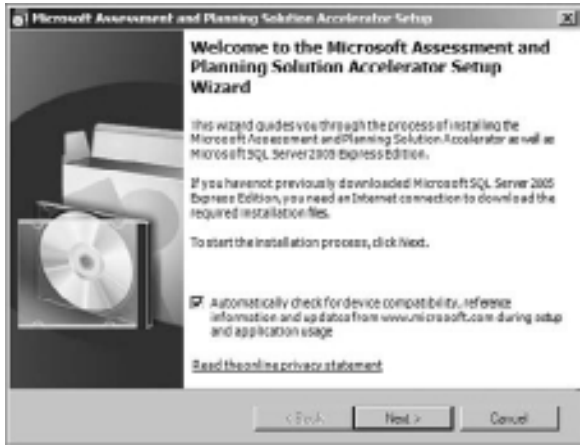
Microsoft Assessment and Planning Solution Accelerator Setup

Welcome to the Microsoft Assessment and Planning Solution Accelerator Setup Wizard

This wizard guides you through the process of installing the Microsoft Assessment and Planning Solution Accelerator as well as Microsoft SQL Server 2005 Express Edition.

If you have not previously downloaded Microsoft SQL Server 2005 Express Edition, you need an Internet connection to download the required installation files.

To start the installation process, click Next.

Automatically check for device compatibility, reference information and updates from www.microsoft.com during setup and application usage

Read the online privacy statement

< Back

Next >

Cancel